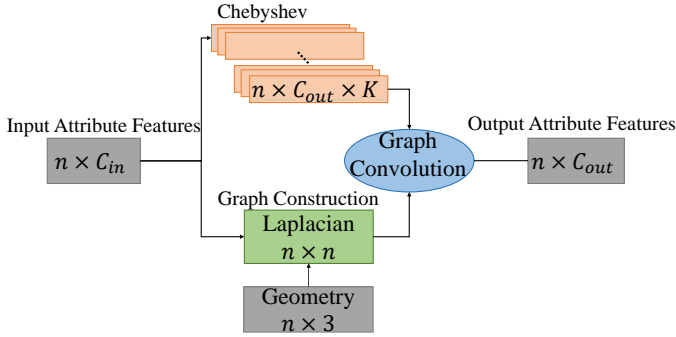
Chebyshev

...

$n \times C_{out} \times K$

Input Attribute Features

$n \times C_{in}$

Graph Convolution

Output Attribute Features

$n \times C_{out}$

Graph Construction

Laplacian
$n \times n$

Geometry
$n \times 3$